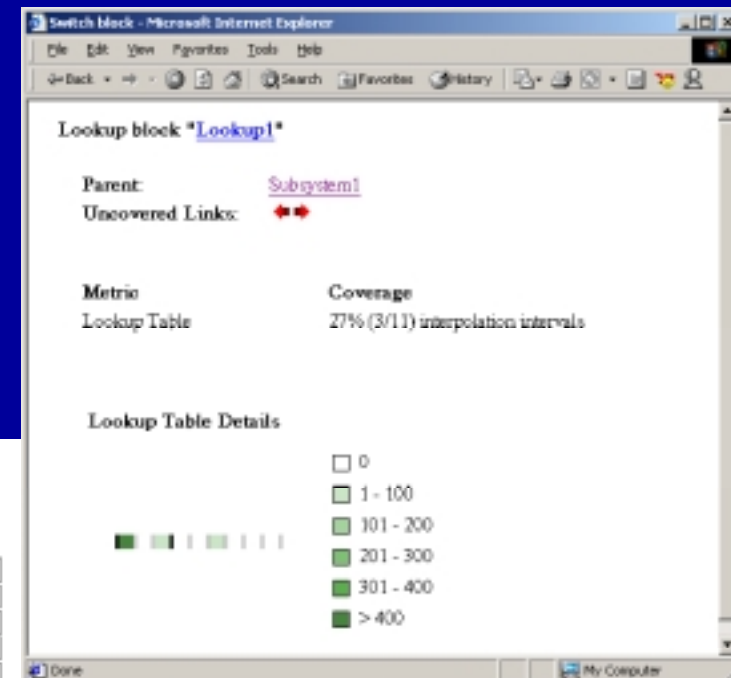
Switch block - Microsoft Internet Explorer

File Edit View Favorites Tools Help

Back Search Favorites History

Lookup block "Lookup1"

Parent: Subsystem1

Uncovered Links:

| Metric | Coverage |
|---|---|
| Lookup Table | 27% (3/11) interpolation intervals |

Lookup Table Details

0
1 - 100
101 - 200
201 - 300
301 - 400
> 400

Done

My Computer